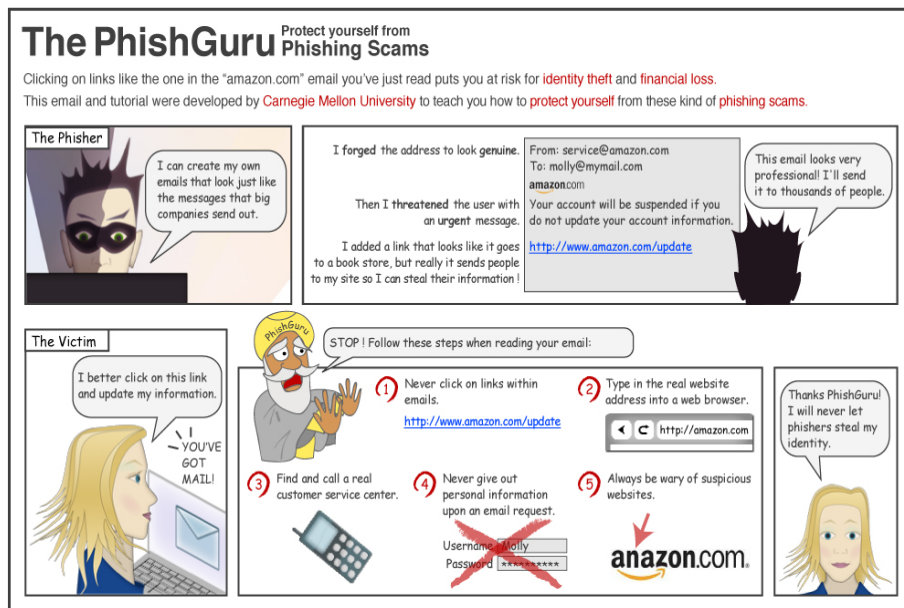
The PhishGuru Protect yourself from Phishing Scams

Clicking on links like the one in the "amazon.com" email you've just read puts you at risk for identity theft and financial loss.
This email and tutorial were developed by Carnegie Mellon University to teach you how to protect yourself from these kind of phishing scams.

The Phisher

I can create my own emails that look just like the messages that big companies send out.

I forged the address to look genuine.

Then I threatened the user with an urgent message.

I added a link that looks like it goes to a book store, but really it sends people to my site so I can steal their information !

From: service@amazon.com
To: molly@mymail.com
amazon.com
Your account will be suspended if you do not update your account information.

http://www.amazon.com/update

This email looks very professional! I'll send it to thousands of people.

The Victim

I better click on this link and update my information.

YOU'VE GOT MAIL!

PhishGuru

STOP ! Follow these steps when reading your email:

1 Never click on links within emails.
http://www.amazon.com/update

2 Type in the real website address into a web browser.
http://amazon.com

3 Find and call a real customer service center.

4 Never give out personal information upon an email request.
Username Molly
Password **********

5 Always be wary of suspicious websites.
amazon.com

Thanks PhishGuru! I will never let phishers steal my identity.